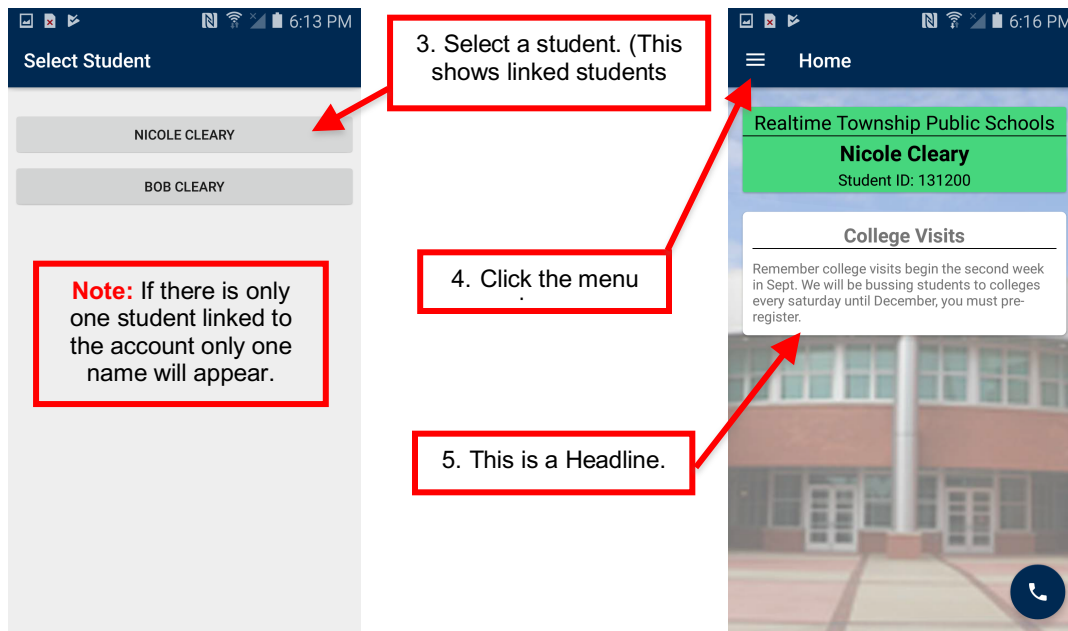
6:13 PM

Select Student

NICOLE CLEARY

BOB CLEARY

Note: If there is only one student linked to the account only one name will appear.

3. Select a student. (This shows linked students

4. Click the menu

5. This is a Headline.

6:16 PM

Home

Realtime Township Public Schools

Nicole Cleary

Student ID: 131200

College Visits

Remember college visits begin the second week in Sept. We will be bussing students to colleges every saturday until December, you must pre-register.